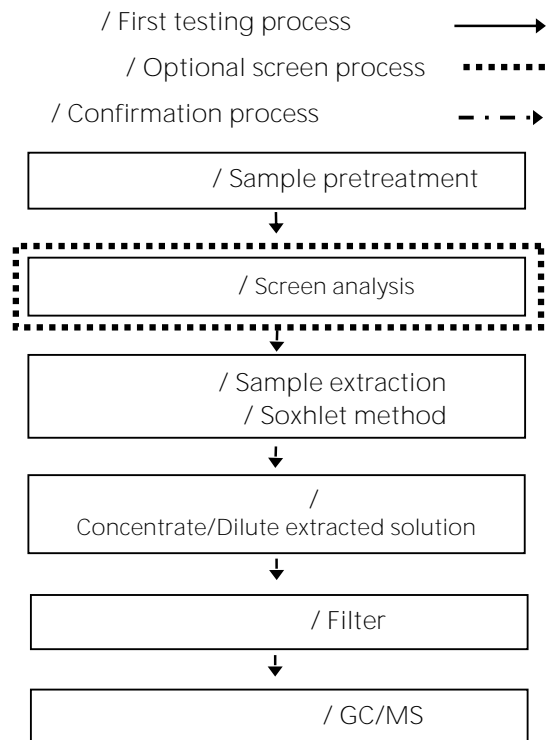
/ First testing process

/ Optional screen process

/ Confirmation process

/ Sample pretreatment

/ Screen analysis

/ Sample extraction
/ Soxhlet method

/
Concentrate/Dilute extracted solution

/ Filter

/ GC/MS